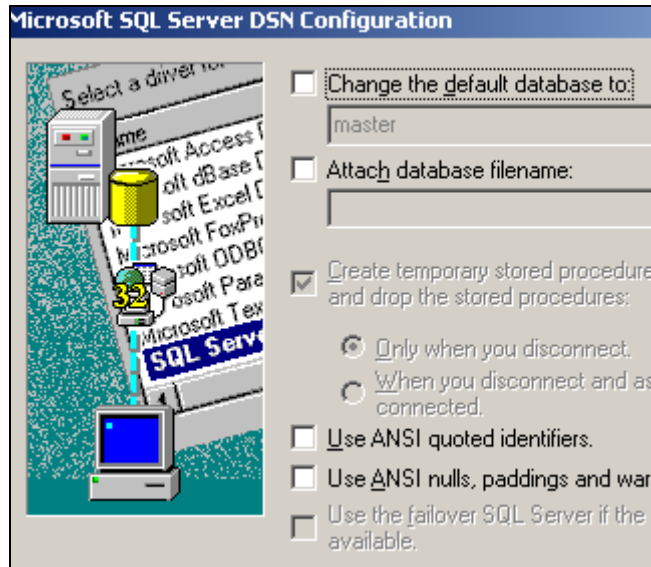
Microsoft SQL Server DSN Configuration

Select a driver fo

Name
osoft Access
oft dBase
soft Excel
osoft FoxPr
icrosoft ODB
osoft Para
Microsoft Tex
SQL Serv

32

Change the default database to:

master

Attach database filename:

Create temporary stored procedure
and drop the stored procedures:

Only when you disconnect.

When you disconnect and as
connected.

Use ANSI quoted identifiers.

Use ANSI nulls, paddings and war

Use the failover SQL Server if the
available.